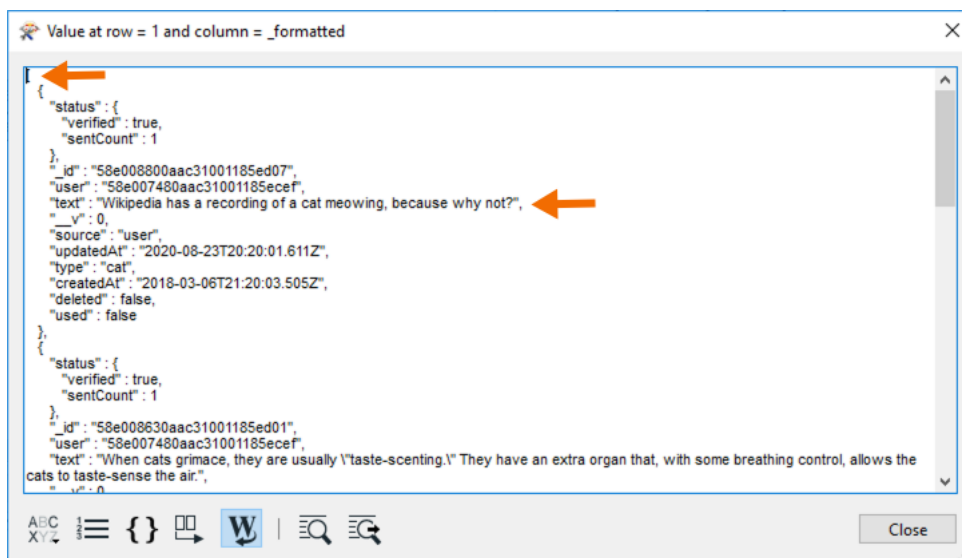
Value at row = 1 and column = _formatted

[
{
"status" : {
"verified" : true,
"sentCount" : 1
},
"_id" : "58e008800aac31001185ed07",
"user" : "58e007480aac31001185ecef",
"text" : "Wikipedia has a recording of a cat meowing, because why not?",
"__v" : 0,
"source" : "user",
"updatedAt" : "2020-08-23T20:20:01.611Z",
"type" : "cat",
"createdAt" : "2018-03-06T21:20:03.505Z",
"deleted" : false,
"used" : false
},
{
"status" : {
"verified" : true,
"sentCount" : 1
},
"_id" : "58e008630aac31001185ed01",
"user" : "58e007480aac31001185ecef",
"text" : "When cats grimace, they are usually \"taste-scenting.\" They have an extra organ that, with some breathing control, allows the cats to taste-sense the air.",
"__v" : 0,

ABC XYZ

Close